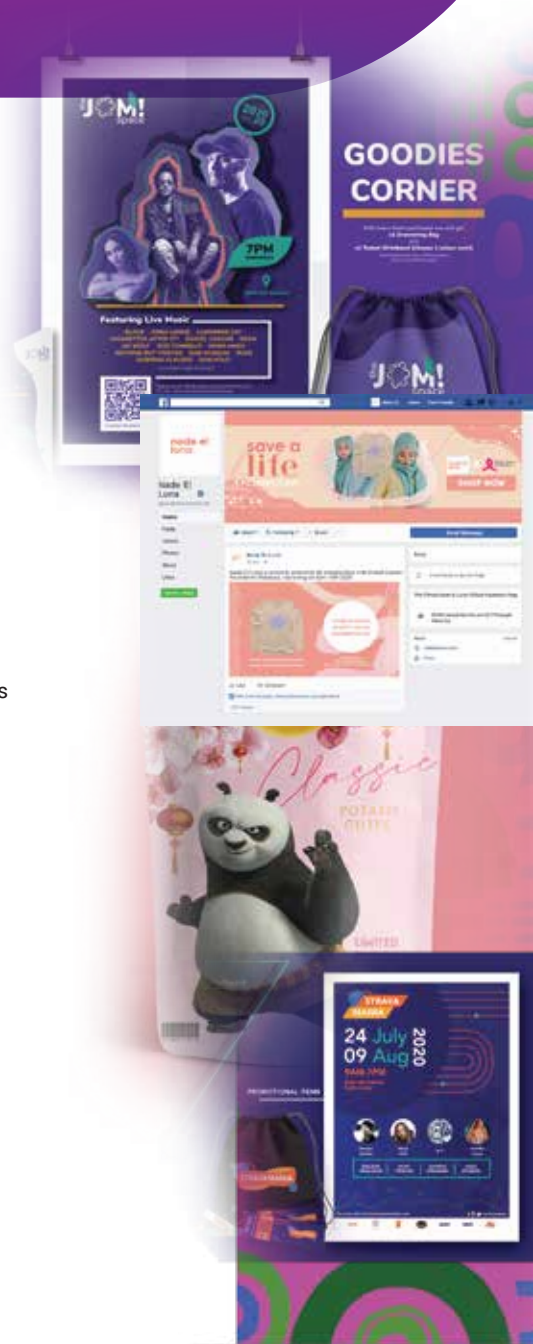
JOM! space

2020

7PM

Featuring Live Music

GOODIES CORNER

JOM! space

nade el luna

Nade El Luna

save a life

SHOP NOW

Send Message

s

Classic

POTATO CHIPS

LIMITED

STRAVA MANIA

24 July
09 Aug
2020

PROMOTIONAL FENS

STRAVA MANIA